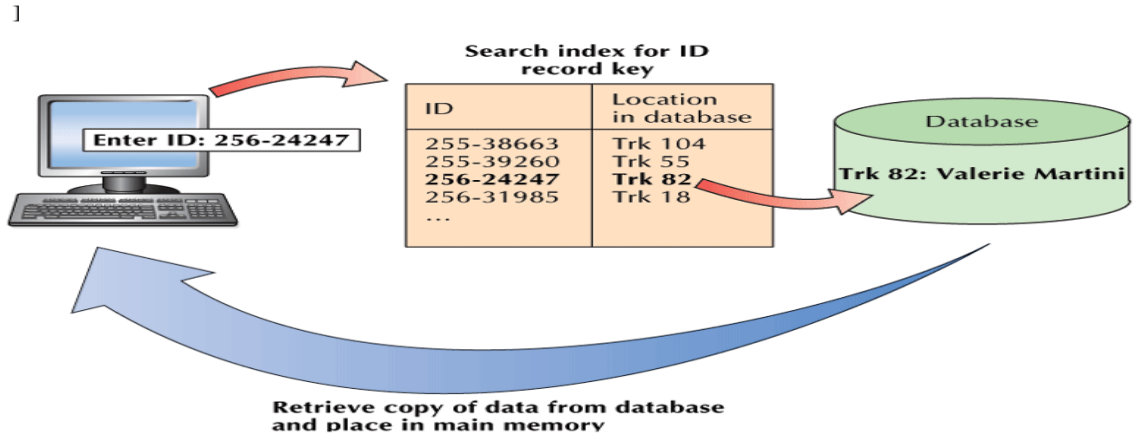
]

Enter ID: 256-24247

Search index for ID record key

| ID | Location in database |
|---|---|
| 255-38663<br>255-39260<br>**256-24247**<br>256-31985<br>... | Trk 104<br>Trk 55<br>**Trk 82**<br>Trk 18 |

Database

Trk 82: Valerie Martini

Retrieve copy of data from database and place in main memory